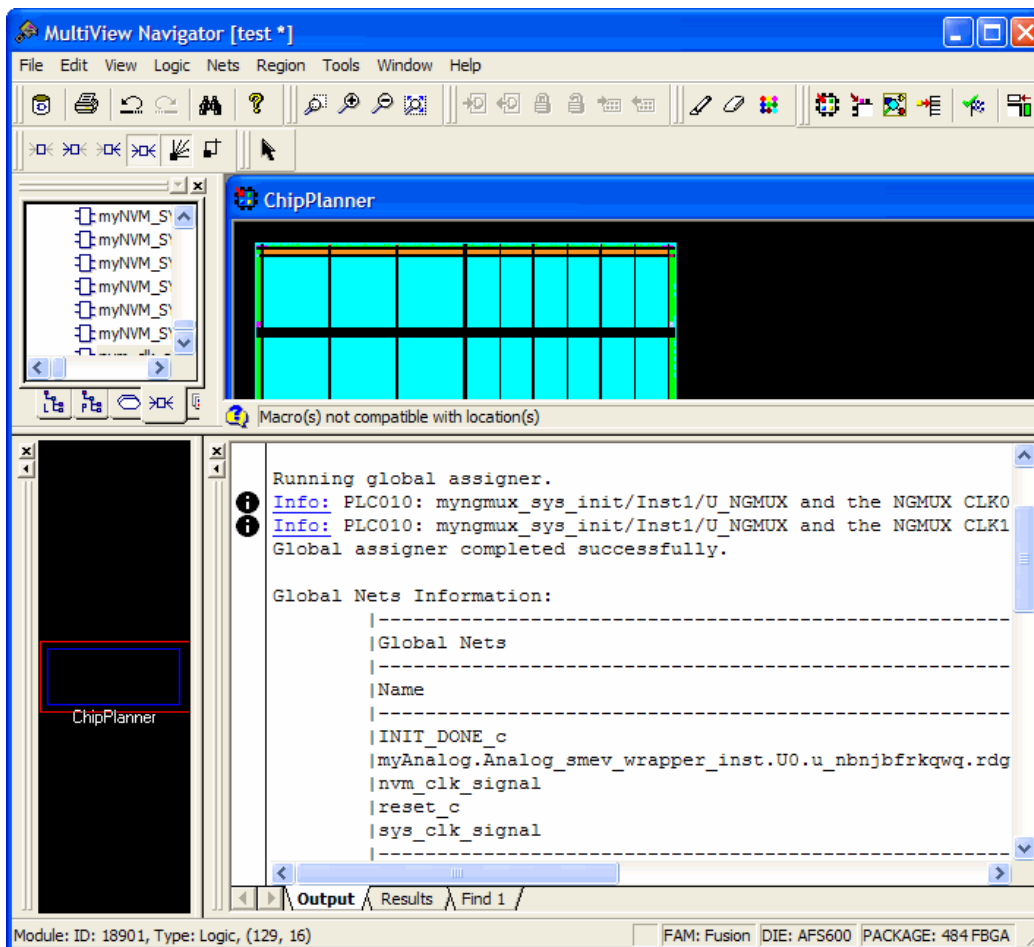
MultiView Navigator [test *]

File Edit View Logic Nets Region Tools Window Help

myNVM_S
myNVM_S
myNVM_S
myNVM_S
myNVM_S
myNVM_S

ChipPlanner

Macro(s) not compatible with location(s)

ChipPlanner

Running global assigner.
Info: PLC010: myngmux_sys_init/Inst1/U_NGMUX and the NGMUX CLK0
Info: PLC010: myngmux_sys_init/Inst1/U_NGMUX and the NGMUX CLK1
Global assigner completed successfully.

Global Nets Information:
|--------------------------------------------------
|Global Nets
|--------------------------------------------------
|Name
|--------------------------------------------------
|INIT_DONE_c
|myAnalog.Analog_smev_wrapper_inst.U0.u_nbnjbfrkqwq.rdg
|nvm_clk_signal
|reset_c
|sys_clk_signal
|--------------------------------------------------

Output Results Find 1

Module: ID: 18901, Type: Logic, (129, 16) FAM: Fusion DIE: AFS600 PACKAGE: 484 FBGA